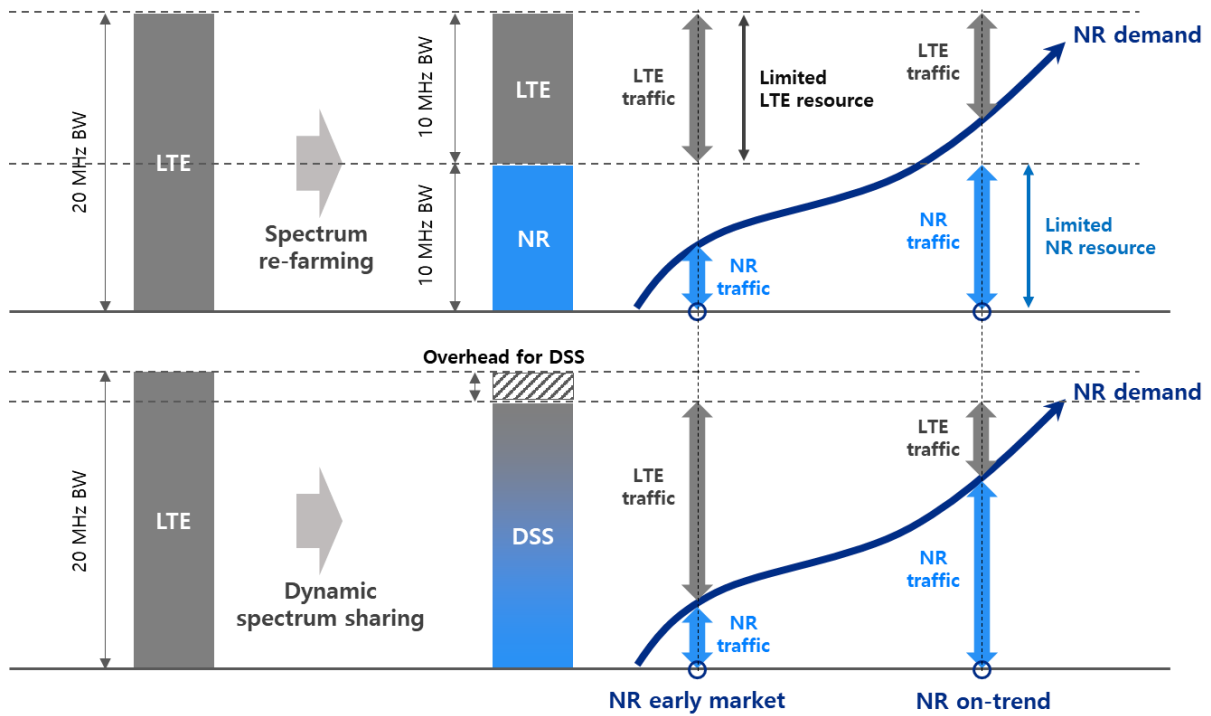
20 MHz BW

LTE

Spectrum re-farming

10 MHz BW

10 MHz BW

LTE

NR

LTE traffic

Limited LTE resource

NR traffic

LTE traffic

NR demand

NR traffic

Limited NR resource

Overhead for DSS

20 MHz BW

LTE

Dynamic spectrum sharing

DSS

LTE traffic

NR traffic

LTE traffic

NR demand

NR traffic

NR early market

NR on-trend